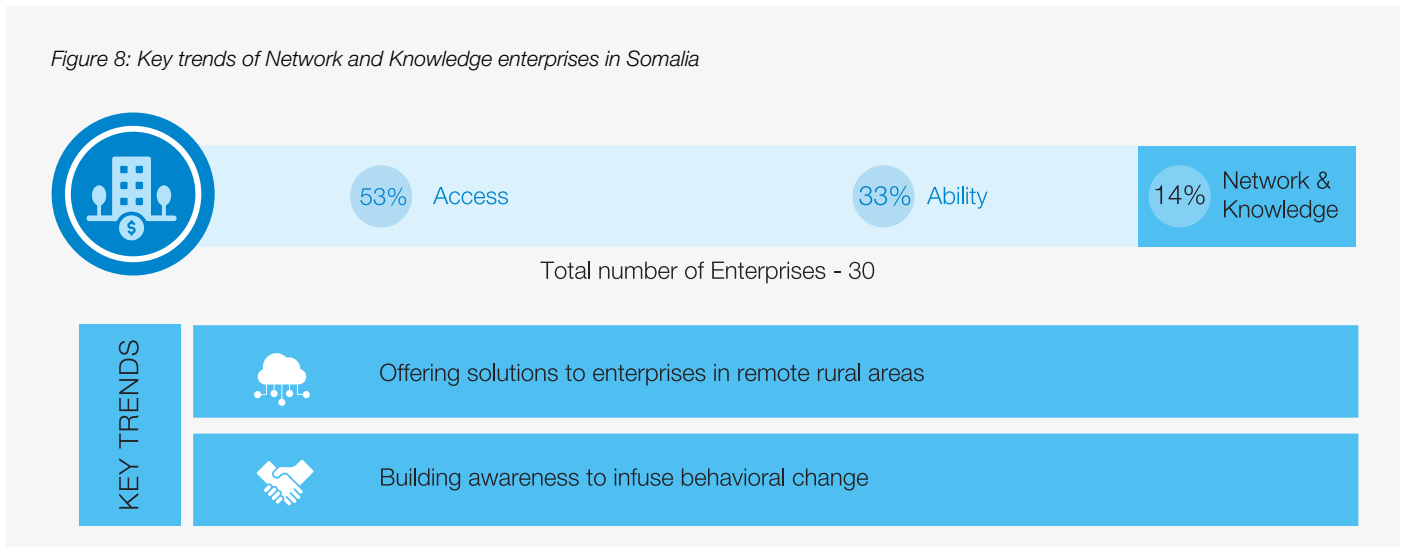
Figure 8: Key trends of Network and Knowledge enterprises in Somalia

53% Access

33% Ability

14% Network & Knowledge

Total number of Enterprises - 30

KEY TRENDS

Offering solutions to enterprises in remote rural areas

Building awareness to infuse behavioral change